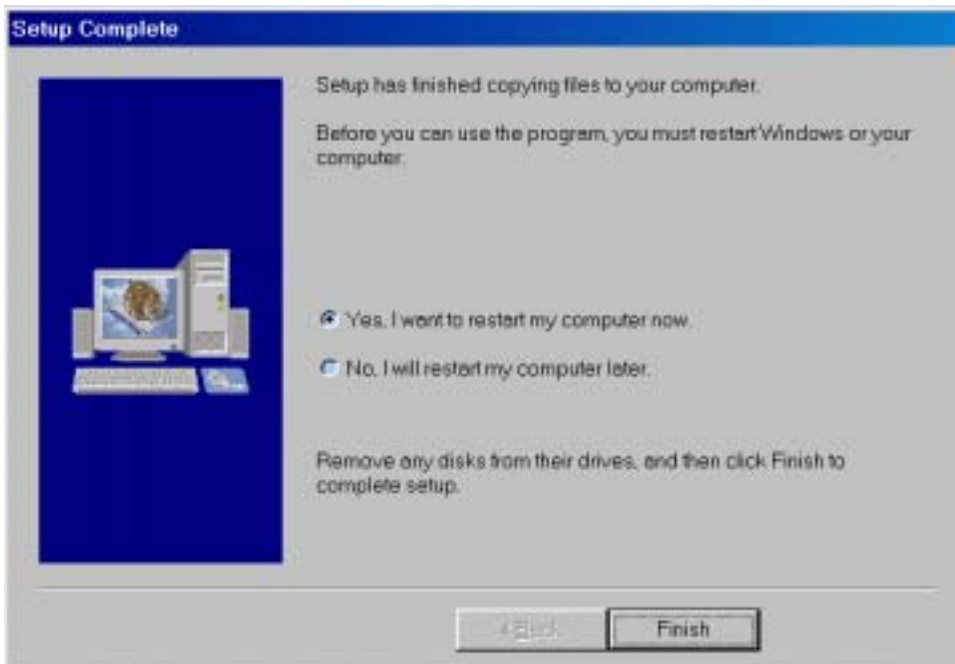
Setup Complete

Setup has finished copying files to your computer.

Before you can use the program, you must restart Windows or your computer.

Yes, I want to restart my computer now.

No, I will restart my computer later.

Remove any disks from their drives, and then click Finish to complete setup.

< Back

Finish